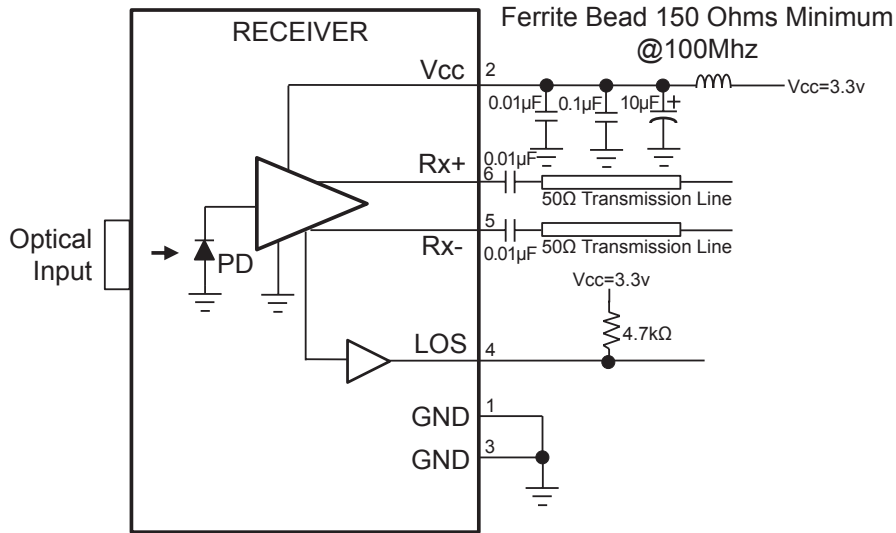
RECEIVER

Ferrite Bead 150 Ohms Minimum @100Mhz

Vcc 2

0.01μF 0.1μF 10μF +

Vcc=3.3v

Rx+ 6

0.01μF

50Ω Transmission Line

Optical Input

PD

Rx- 5

0.01μF

50Ω Transmission Line

Vcc=3.3v

4.7kΩ

LOS 4

GND 1

GND 3